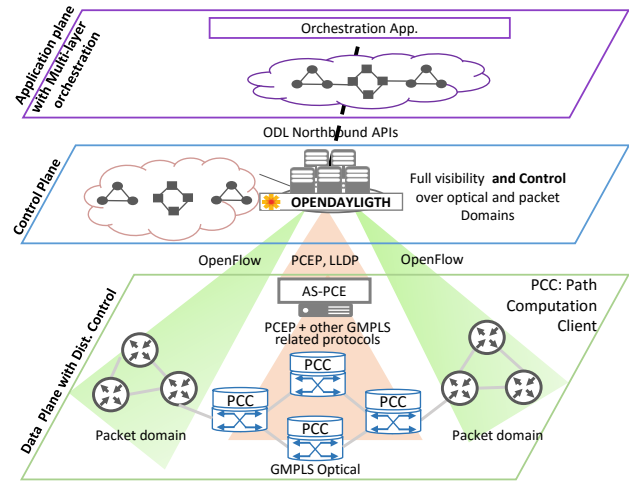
Application plane with Multi-layer orchestration

Orchestration App.

ODL Northbound APIs

Control Plane

OPENDAYLIGTH

Full visibility and Control over optical and packet Domains

OpenFlow

PCEP, LLDP

OpenFlow

Data Plane with Dist. Control

AS-PCE

PCEP + other GMPLS related protocols

PCC: Path Computation Client

PCC

PCC

PCC

PCC

Packet domain

Packet domain

GMPLS Optical